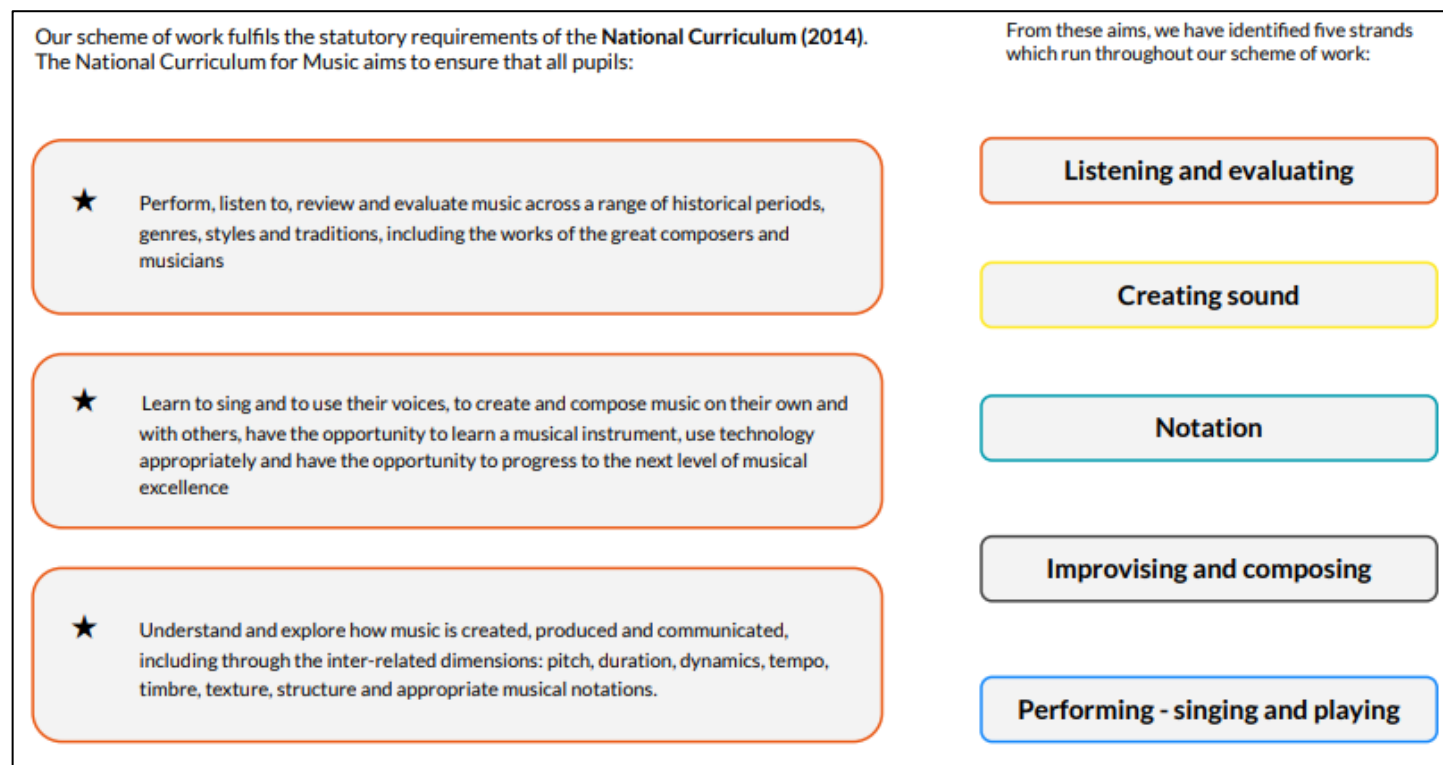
Our scheme of work fulfils the statutory requirements of the **National Curriculum (2014)**. The National Curriculum for Music aims to ensure that all pupils:

★ Perform, listen to, review and evaluate music across a range of historical periods, genres, styles and traditions, including the works of the great composers and musicians

★ Learn to sing and to use their voices, to create and compose music on their own and with others, have the opportunity to learn a musical instrument, use technology appropriately and have the opportunity to progress to the next level of musical excellence

★ Understand and explore how music is created, produced and communicated, including through the inter-related dimensions: pitch, duration, dynamics, tempo, timbre, texture, structure and appropriate musical notations.

From these aims, we have identified five strands which run throughout our scheme of work:

Listening and evaluating

Creating sound

Notation

Improvising and composing

Performing - singing and playing